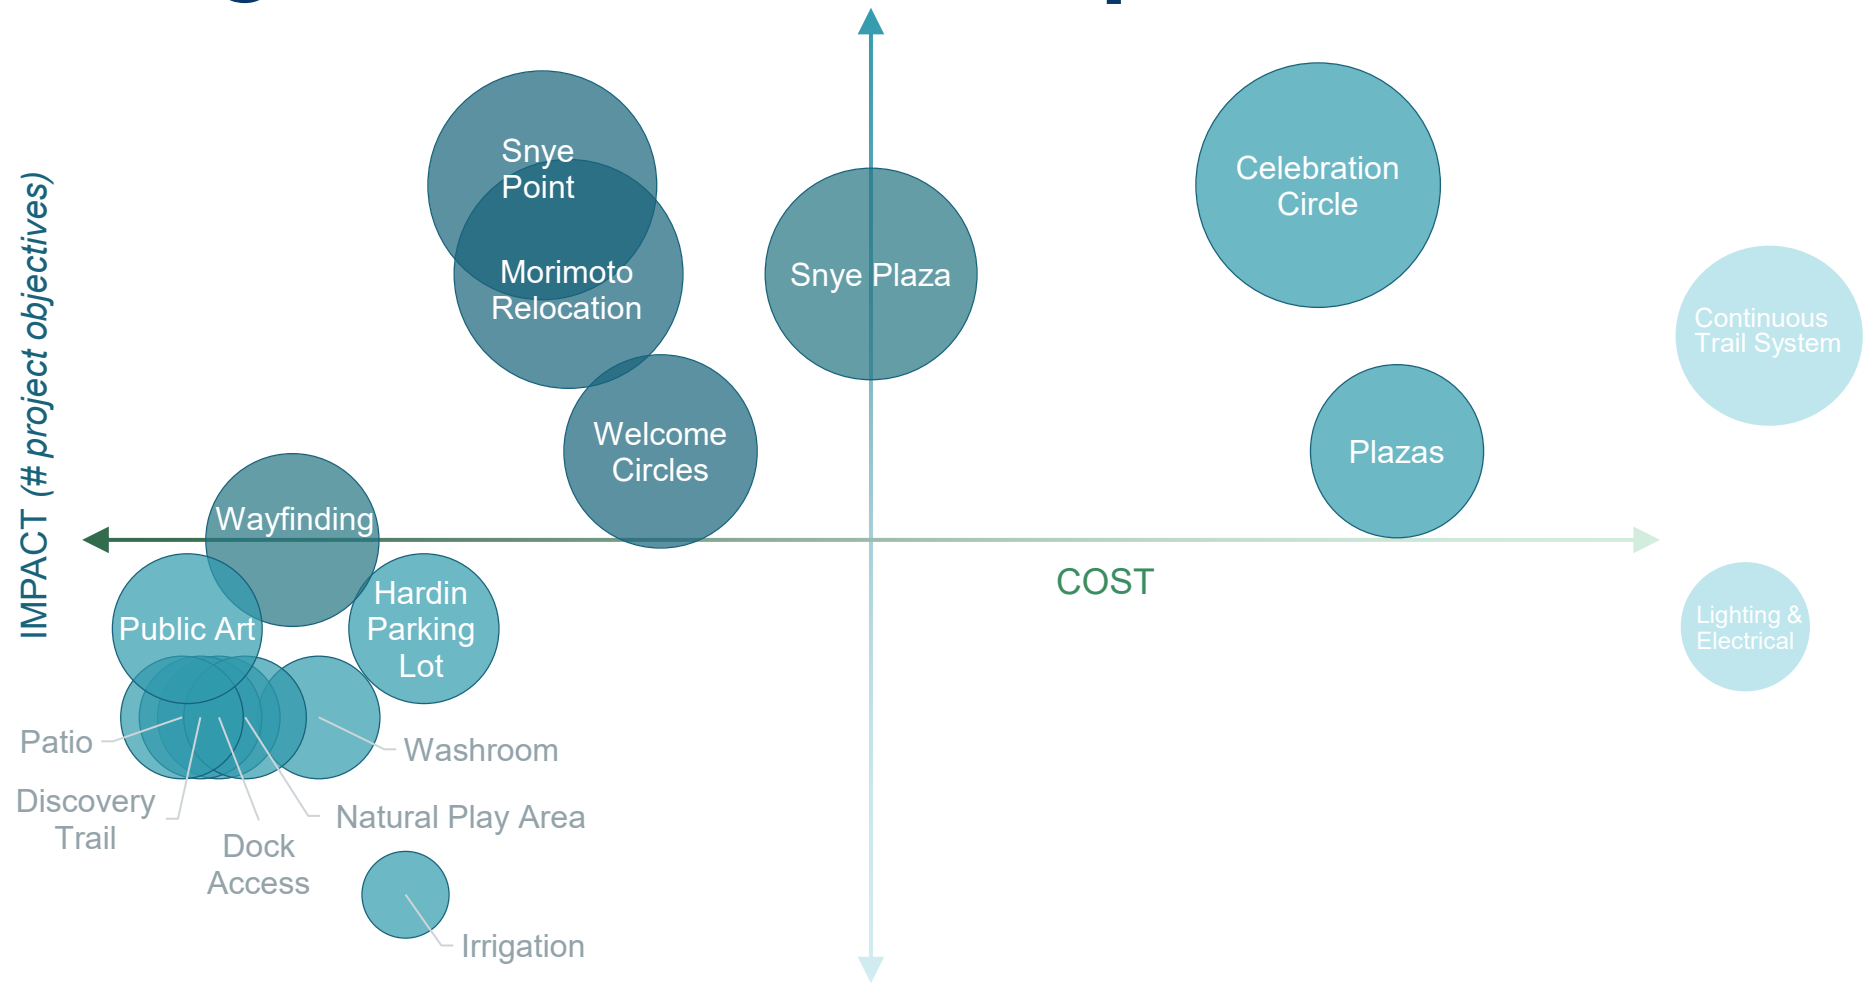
IMPACT (# project objectives)

Snye Point

Morimoto Relocation

Snye Plaza

Celebration Circle

Continuous Trail System

Welcome Circles

Plazas

Wayfinding

COST

Public Art

Hardin Parking Lot

Lighting & Electrical

Patio

Washroom

Discovery Trail

Natural Play Area

Dock Access

Irrigation